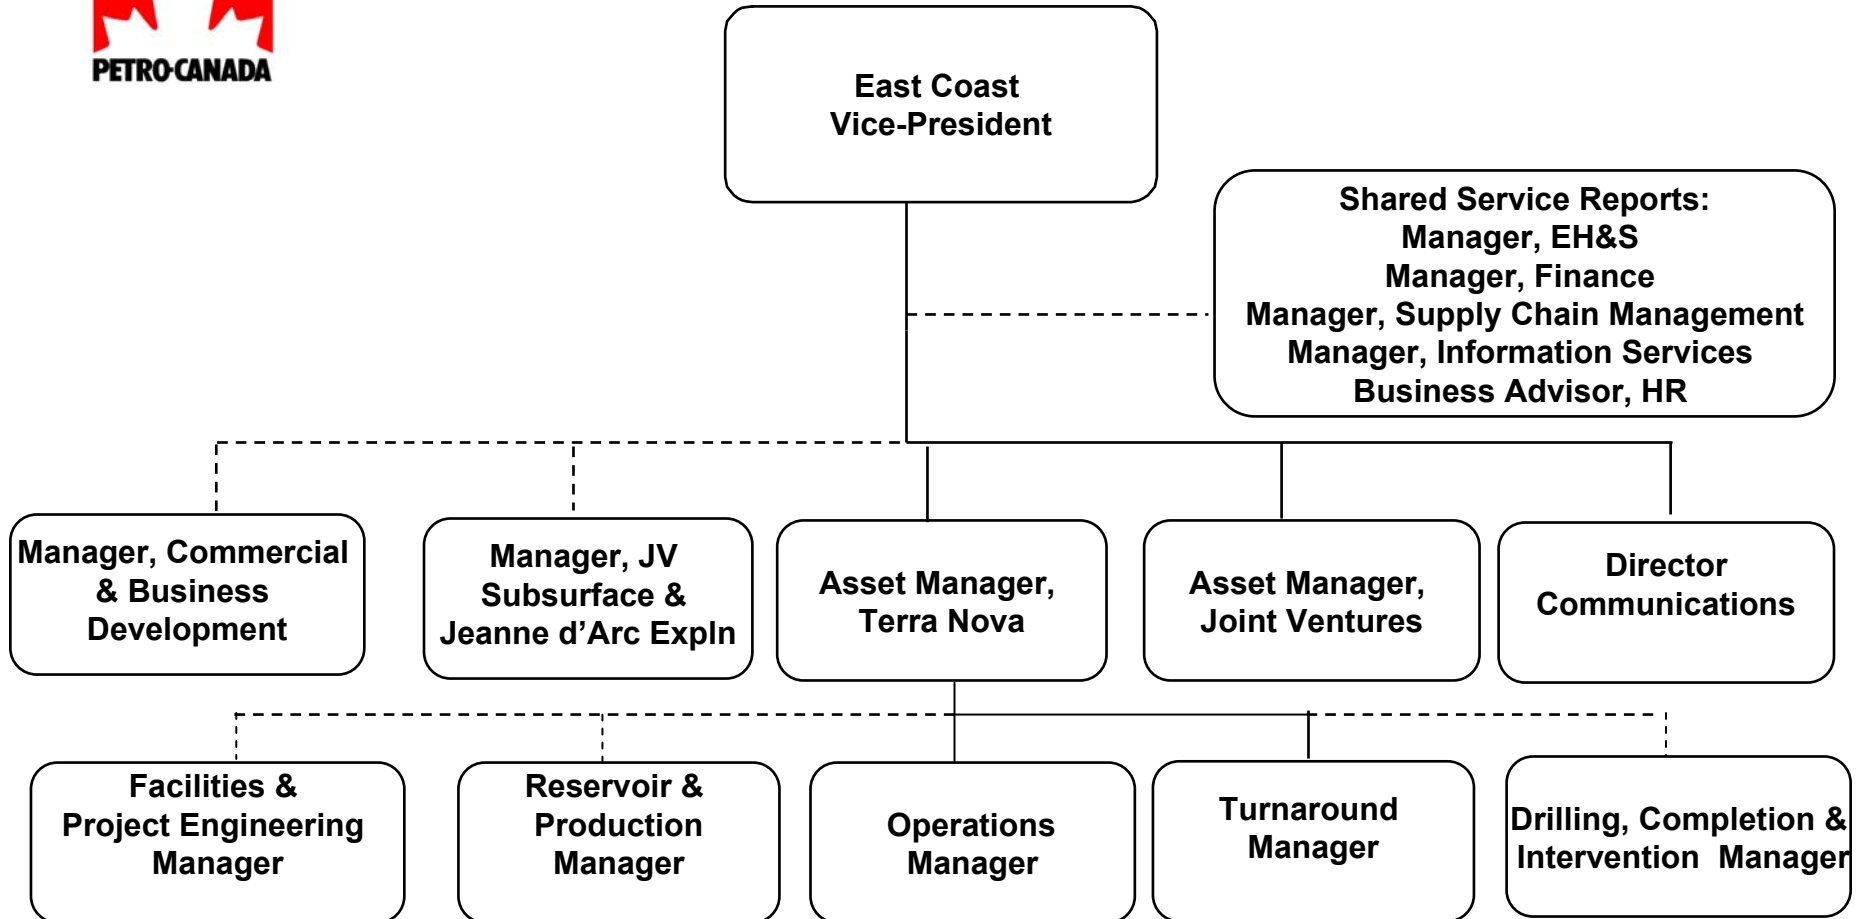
PETRO-CANADA

East Coast
Vice-President

Shared Service Reports:
Manager, EH&S
Manager, Finance
Manager, Supply Chain Management
Manager, Information Services
Business Advisor, HR

Manager, Commercial & Business Development

Manager, JV Subsurface & Jeanne d'Arc Expln

Asset Manager, Terra Nova

Asset Manager, Joint Ventures

Director Communications

Facilities & Project Engineering Manager

Reservoir & Production Manager

Operations Manager

Turnaround Manager

Drilling, Completion & Intervention Manager